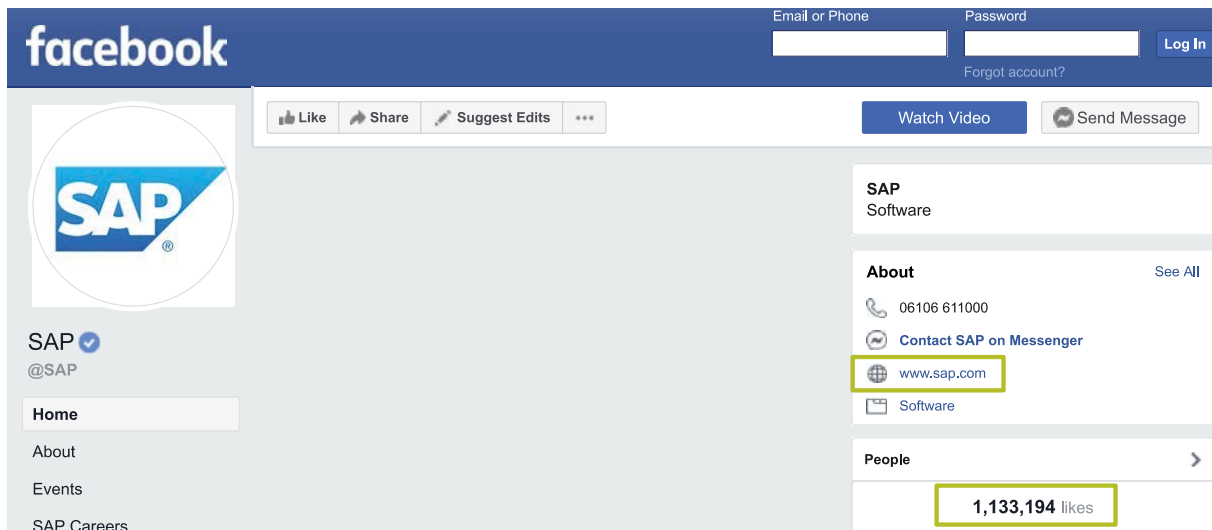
facebook

Email or Phone

Password

Log In

Forgot account?

SAP®

SAP

@SAP

Home

About

Events

SAP Careers

Like

Share

Suggest Edits

···

Watch Video

Send Message

SAP
Software

About

See All

06106 611000

Contact SAP on Messenger

www.sap.com

Software

People

1,133,194 likes